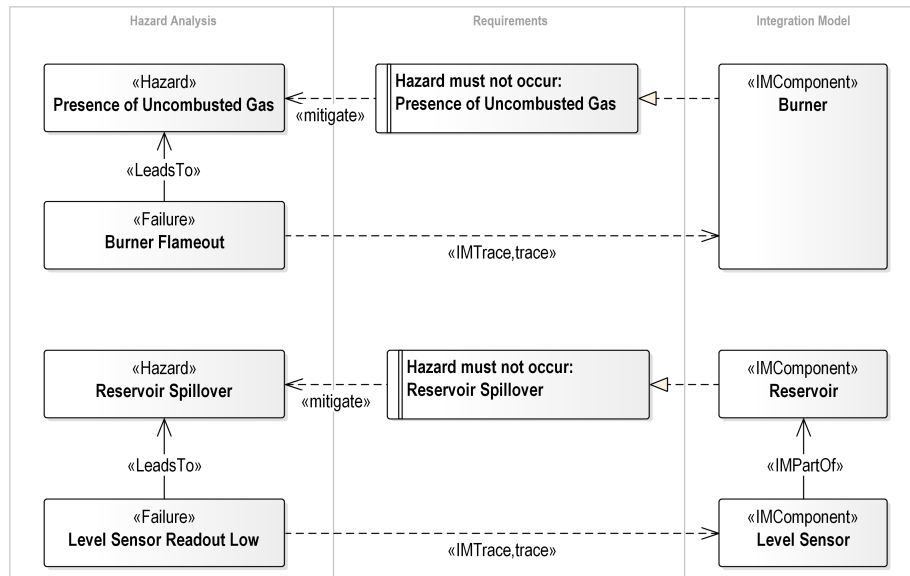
Hazard Analysis

Requirements

Integration Model

«Hazard»
Presence of Uncombusted Gas

«mitigate»

Hazard must not occur:
Presence of Uncombusted Gas

«IMComponent»
Burner

«LeadsTo»

«Failure»
Burner Flameout

«IMTrace,trace»

«Hazard»
Reservoir Spillover

«mitigate»

Hazard must not occur:
Reservoir Spillover

«IMComponent»
Reservoir

«LeadsTo»

«IMPartOf»

«Failure»
Level Sensor Readout Low

«IMTrace,trace»

«IMComponent»
Level Sensor